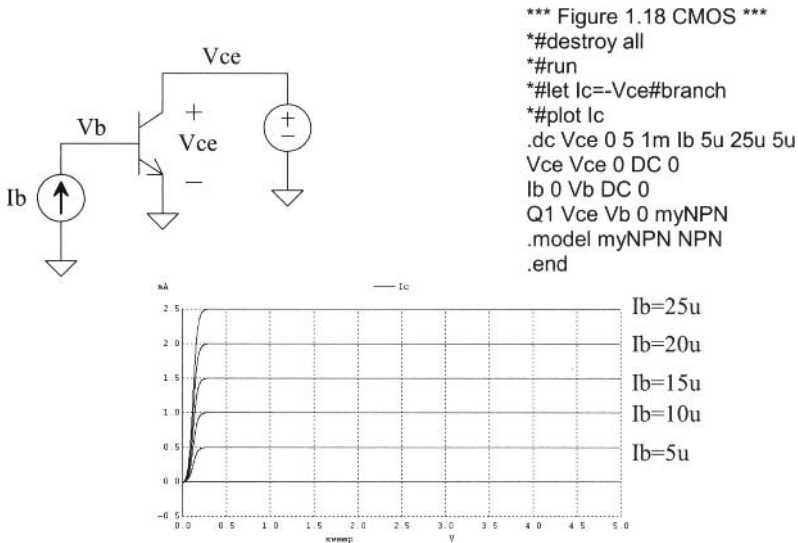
Vce

Vb

+

Vce

−

+

−

Ib

*** Figure 1.18 CMOS ***
*#destroy all
*#run
*#let Ic=-Vce#branch
*#plot Ic
.dc Vce 0 5 1m Ib 5u 25u 5u
Vce Vce 0 DC 0
Ib 0 Vb DC 0
Q1 Vce Vb 0 myNPN
.model myNPN NPN
.end

mA

— Ic

2.5
2.0
1.5
1.0
0.5
0.0
-0.5

0.0 0.5 1.0 1.5 2.0 2.5 3.0 3.5 4.0 4.5 5.0

sweep V

Ib=25u
Ib=20u
Ib=15u
Ib=10u
Ib=5u